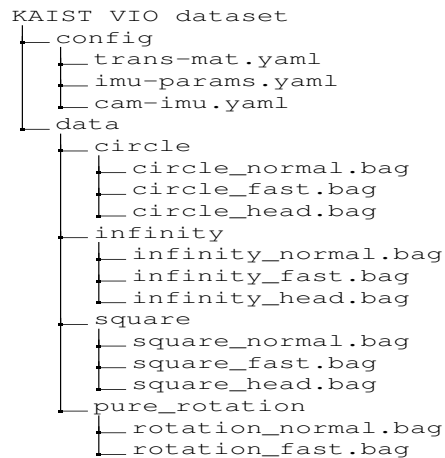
KAIST VIO dataset
config
trans-mat.yaml
imu-params.yaml
cam-imu.yaml
data
circle
circle_normal.bag
circle_fast.bag
circle_head.bag
infinity
infinity_normal.bag
infinity_fast.bag
infinity_head.bag
square
square_normal.bag
square_fast.bag
square_head.bag
pure_rotation
rotation_normal.bag
rotation_fast.bag